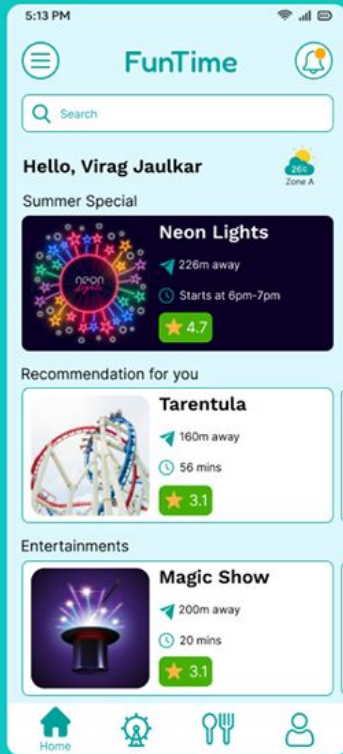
5:13 PM

FunTime

Search

Hello, Virag Jaulkar

26°c
Zone A

Summer Special

neon lights

Neon Lights

226m away

Starts at 6pm-7pm

4.7

Recommendation for you

Tarentula

160m away

56 mins

3.1

Entertainments

Magic Show

200m away

20 mins

3.1

Home